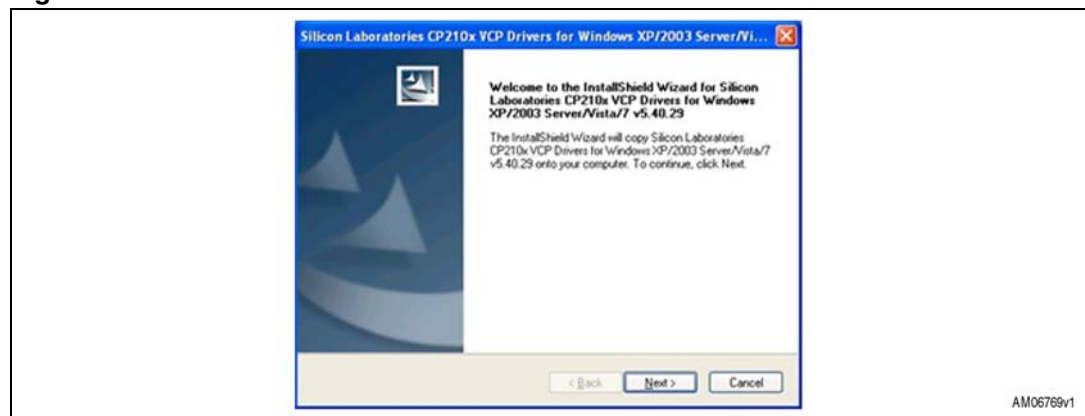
Silicon Laboratories CP210x VCP Drivers for Windows XP/2003 Server/Vi...

Welcome to the InstallShield Wizard for Silicon Laboratories CP210x VCP Drivers for Windows XP/2003 Server/Vista/7 v5.40.29

The InstallShield Wizard will copy Silicon Laboratories CP210x VCP Drivers for Windows XP/2003 Server/Vista/7 v5.40.29 onto your computer. To continue, click Next.

< Back Next > Cancel

AM06769v1